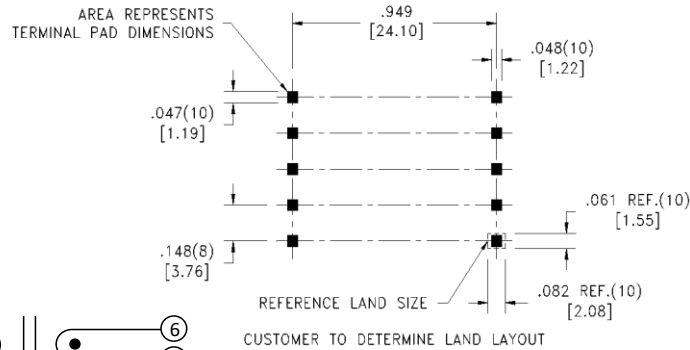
AREA REPRESENTS TERMINAL PAD DIMENSIONS

.949
[24.10]

.048(10)
[1.22]

.047(10)
[1.19]

.061 REF.(10)
[1.55]

.148(8)
[3.76]

REFERENCE LAND SIZE

.082 REF.(10)
[2.08]

6

CUSTOMER TO DETERMINE LAND LAYOUT